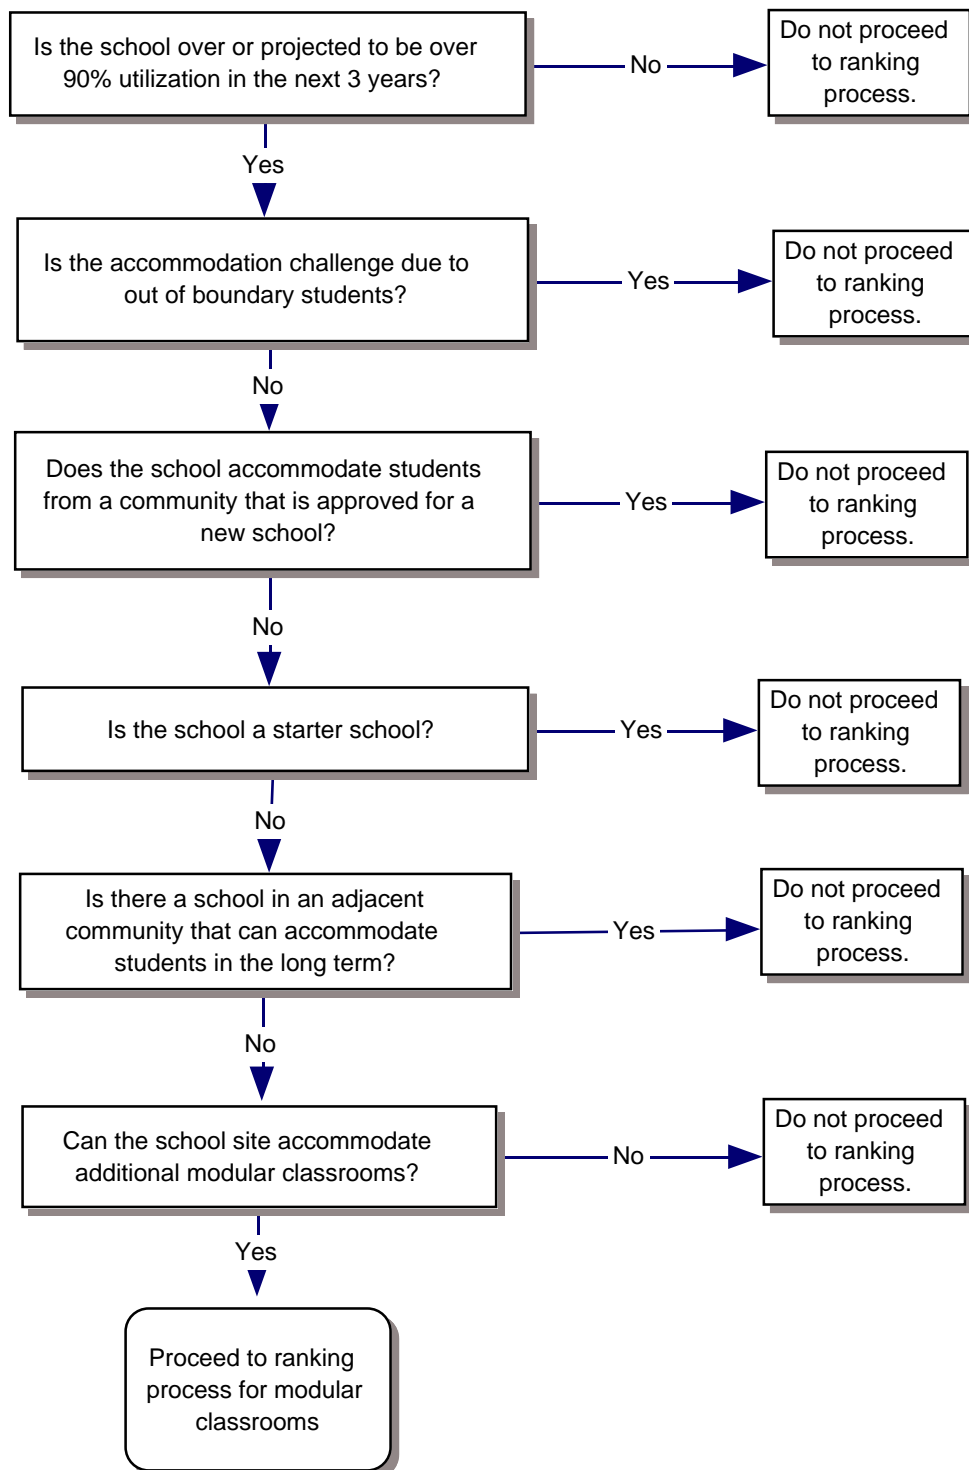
Is the school over or projected to be over 90% utilization in the next 3 years?

No

Do not proceed to ranking process.

Yes

Is the accommodation challenge due to out of boundary students?

Yes

Do not proceed to ranking process.

No

Does the school accommodate students from a community that is approved for a new school?

Yes

Do not proceed to ranking process.

No

Is the school a starter school?

Yes

Do not proceed to ranking process.

No

Is there a school in an adjacent community that can accommodate students in the long term?

Yes

Do not proceed to ranking process.

No

Can the school site accommodate additional modular classrooms?

No

Do not proceed to ranking process.

Yes

Proceed to ranking process for modular classrooms